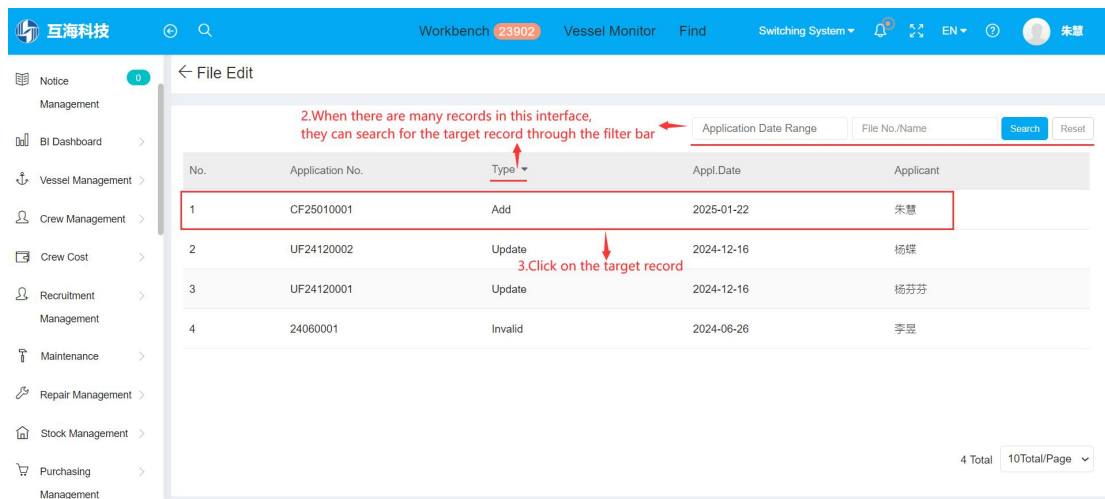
互海科技

Workbench 23902 Vessel Monitor Find Switching System EN 朱慧

Notice Management 0

BI Dashboard

Vessel Management

Crew Management

Crew Cost

Recruitment Management

Maintenance

Repair Management

Stock Management

Purchasing Management

← File Edit

2.When there are many records in this interface, they can search for the target record through the filter bar

Application Date Range File No./Name Search Reset

| No. | Application No. | Type | Appl.Date | Applicant |
|---|---|---|---|---|
| 1 | CF25010001 | Add | 2025-01-22 | 朱慧 |
| 2 | UF24120002 | Update | 2024-12-16 | 杨蝶 |
| 3 | UF24120001 | Update | 2024-12-16 | 杨芬芬 |
| 4 | 24060001 | Invalid | 2024-06-26 | 李昱 |

3.Click on the target record

4 Total 10Total/Page